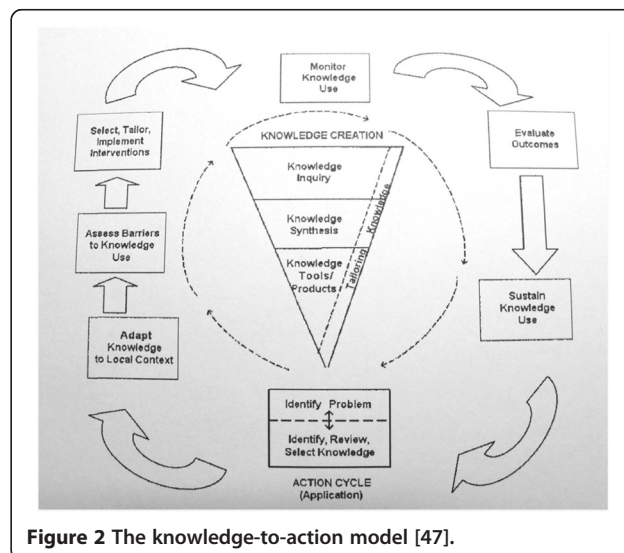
Monitor Knowledge Use

Evaluate Outcomes

Sustain Knowledge Use

Select, Tailor, Implement Interventions

Assess Barriers to Knowledge Use

Adapt Knowledge to Local Context

KNOWLEDGE CREATION

Knowledge Inquiry

Knowledge Synthesis

Knowledge Tools/ Products

Tailoring Knowledge

Identify Problem

Identify, Review, Select Knowledge

ACTION CYCLE (Application)

**Figure 2 The knowledge-to-action model [47].**